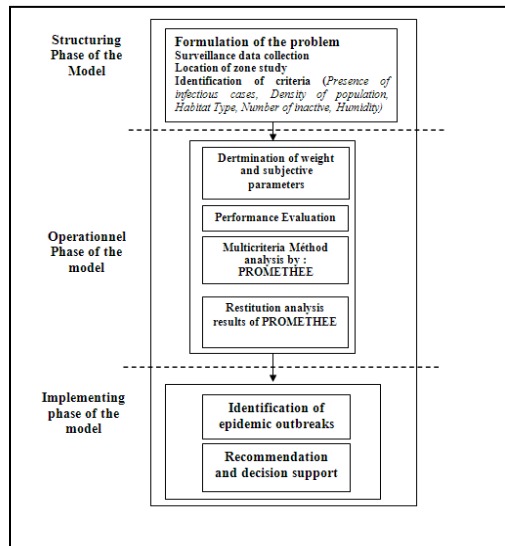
Structuring Phase of the Model

Formulation of the problem
Surveillance data collection
Location of zone study
Identification of criteria (Presence of infectious cases, Density of population, Habitat Type, Number of inactive, Humidity)

Operationnel Phase of the model

Dertmination of weight and subjective parameters

Performance Evaluation

Multicriteria Méthod analysis by : PROMETHEE

Restitution analysis results of PROMETHEE

Implementing phase of the model

Identification of epidemic outbreaks

Recommendation and decision support